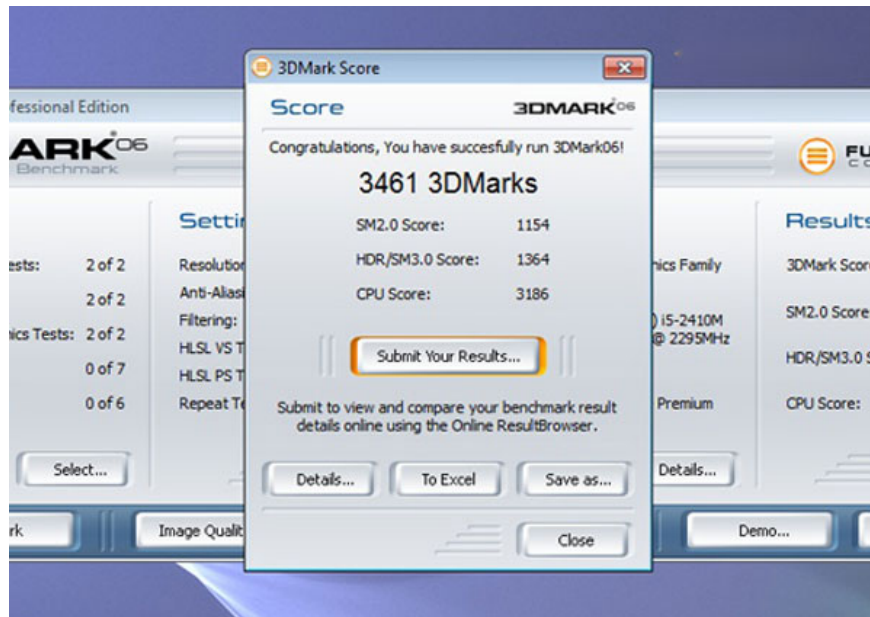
fessional Edition

ARK06
Benchmark

ests: 2 of 2
2 of 2
hics Tests: 2 of 2
0 of 7
0 of 6

Select...

Settir
Resolutio
Anti-Aliasi
Filtering:
HLSL VS T
HLSL PS T
Repeat Te

3DMark Score

Score
3DMARK06

Congratulations, You have succesfully run 3DMark06!

3461 3DMarks

| | |
|---|---|
| SM2.0 Score: | 1154 |
| HDR/SM3.0 Score: | 1364 |
| CPU Score: | 3186 |

Submit Your Results...

Submit to view and compare your benchmark result details online using the Online ResultBrowser.

Details... To Excel Save as...

Close

hics Family
) i5-2410M
@ 2295MHz
Premium
Details...

FU
CO

Results
3DMark Scor
SM2.0 Score
HDR/SM3.0 S
CPU Score:

rk
Image Qualit
Demo...